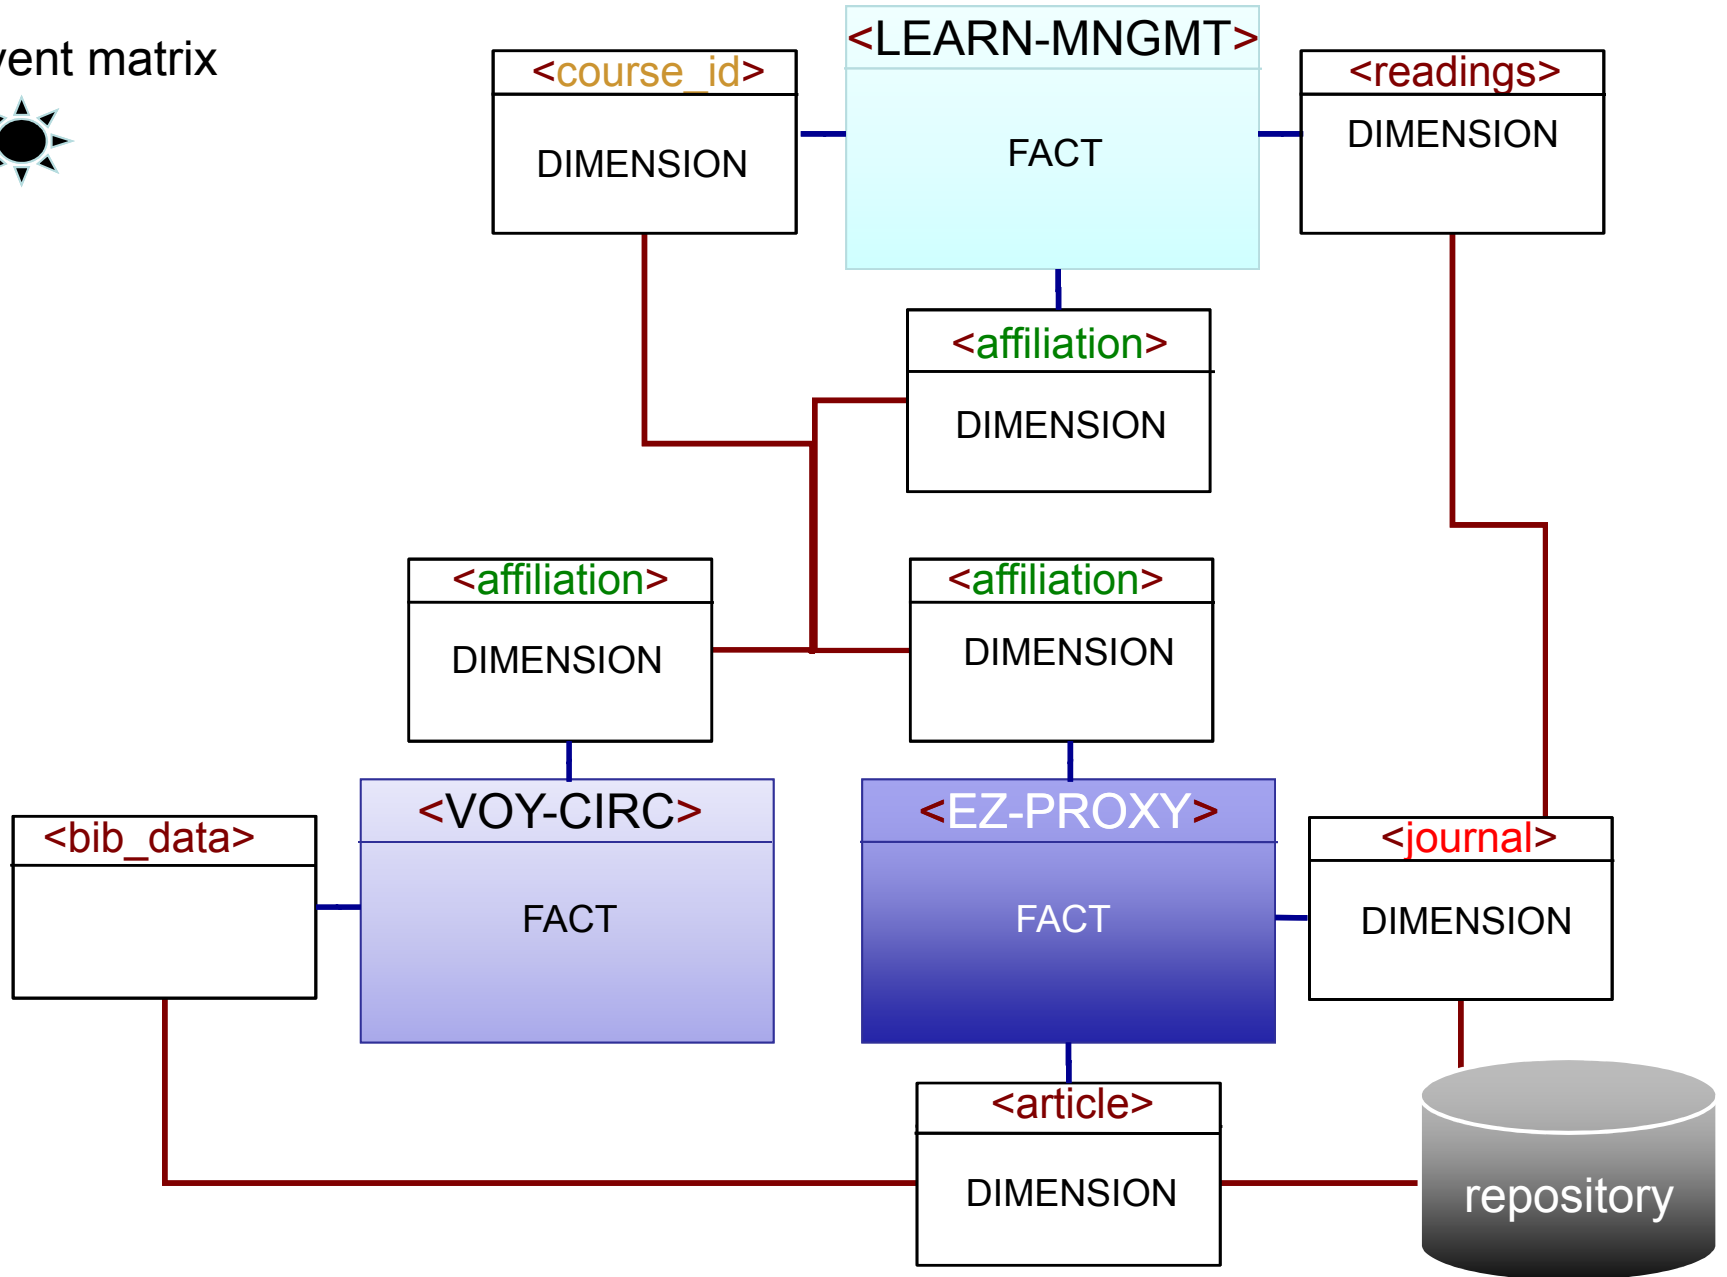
vent matrix

<course_id>
DIMENSION

<LEARN-MNGMT>
FACT

<readings>
DIMENSION

<affiliation>
DIMENSION

<affiliation>
DIMENSION

<affiliation>
DIMENSION

<bib_data>

<VOY-CIRC>
FACT

<EZ-PROXY>
FACT

<journal>
DIMENSION

<article>
DIMENSION

repository